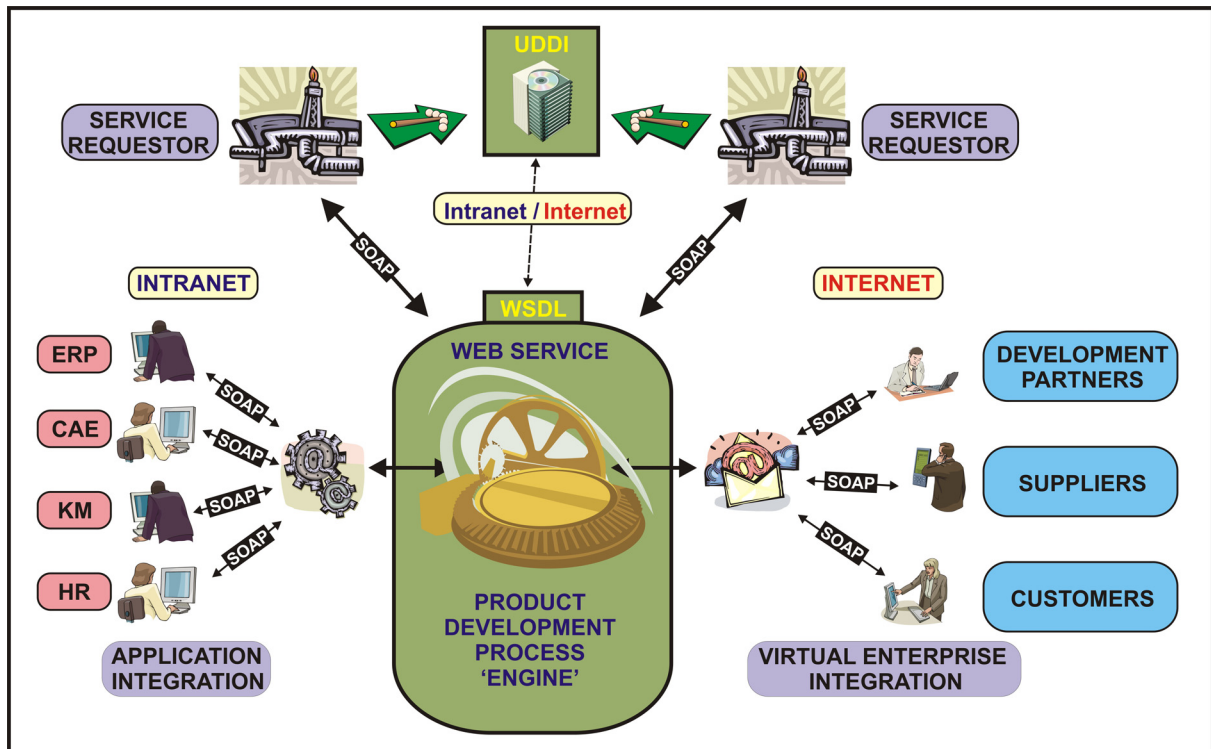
UDDI

SERVICE REQUESTOR

SERVICE REQUESTOR

Intranet / Internet

SOAP

SOAP

INTRANET

INTERNET

WSDL

WEB SERVICE

ERP

CAE

KM

HR

SOAP

SOAP

SOAP

SOAP

DEVELOPMENT PARTNERS

SUPPLIERS

CUSTOMERS

SOAP

SOAP

SOAP

PRODUCT DEVELOPMENT PROCESS 'ENGINE'

APPLICATION INTEGRATION

VIRTUAL ENTERPRISE INTEGRATION